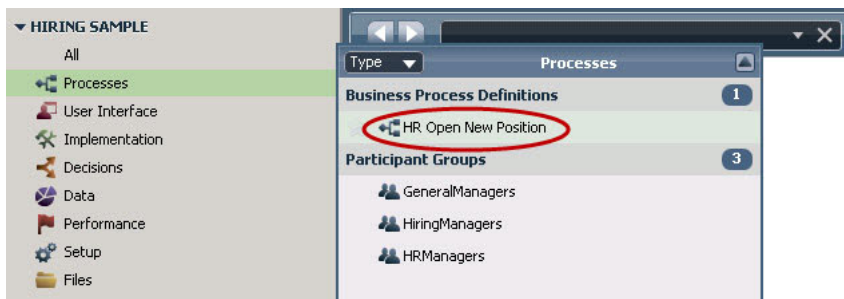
HIRING SAMPLE
All
Processes
User Interface
Implementation
Decisions
Data
Performance
Setup
Files

Type
Processes
Business Process Definitions 1
HR Open New Position
Participant Groups 3
GeneralManagers
HiringManagers
HRManagers